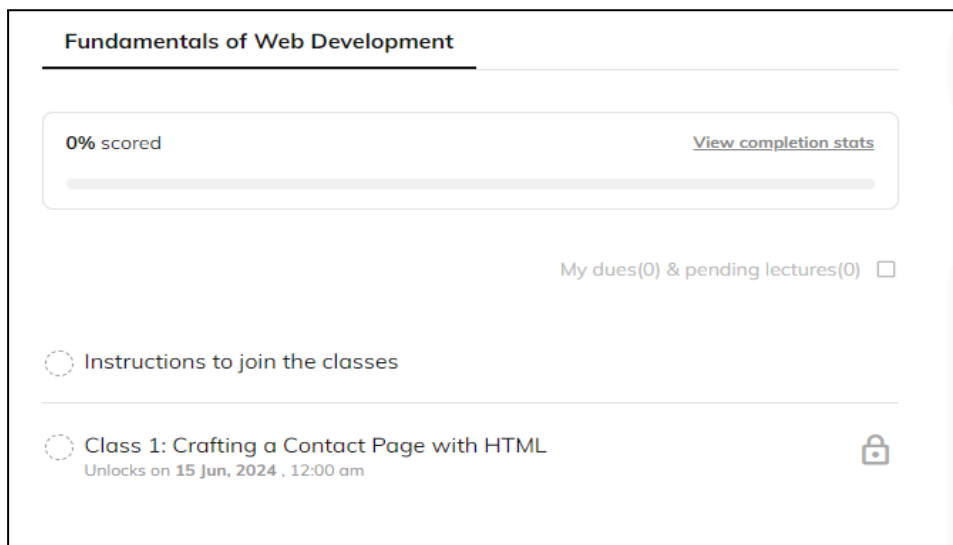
Fundamentals of Web Development

0% scored

View completion stats

My dues(0) & pending lectures(0)

Instructions to join the classes

Class 1: Crafting a Contact Page with HTML
Unlocks on 15 Jun, 2024 , 12:00 am